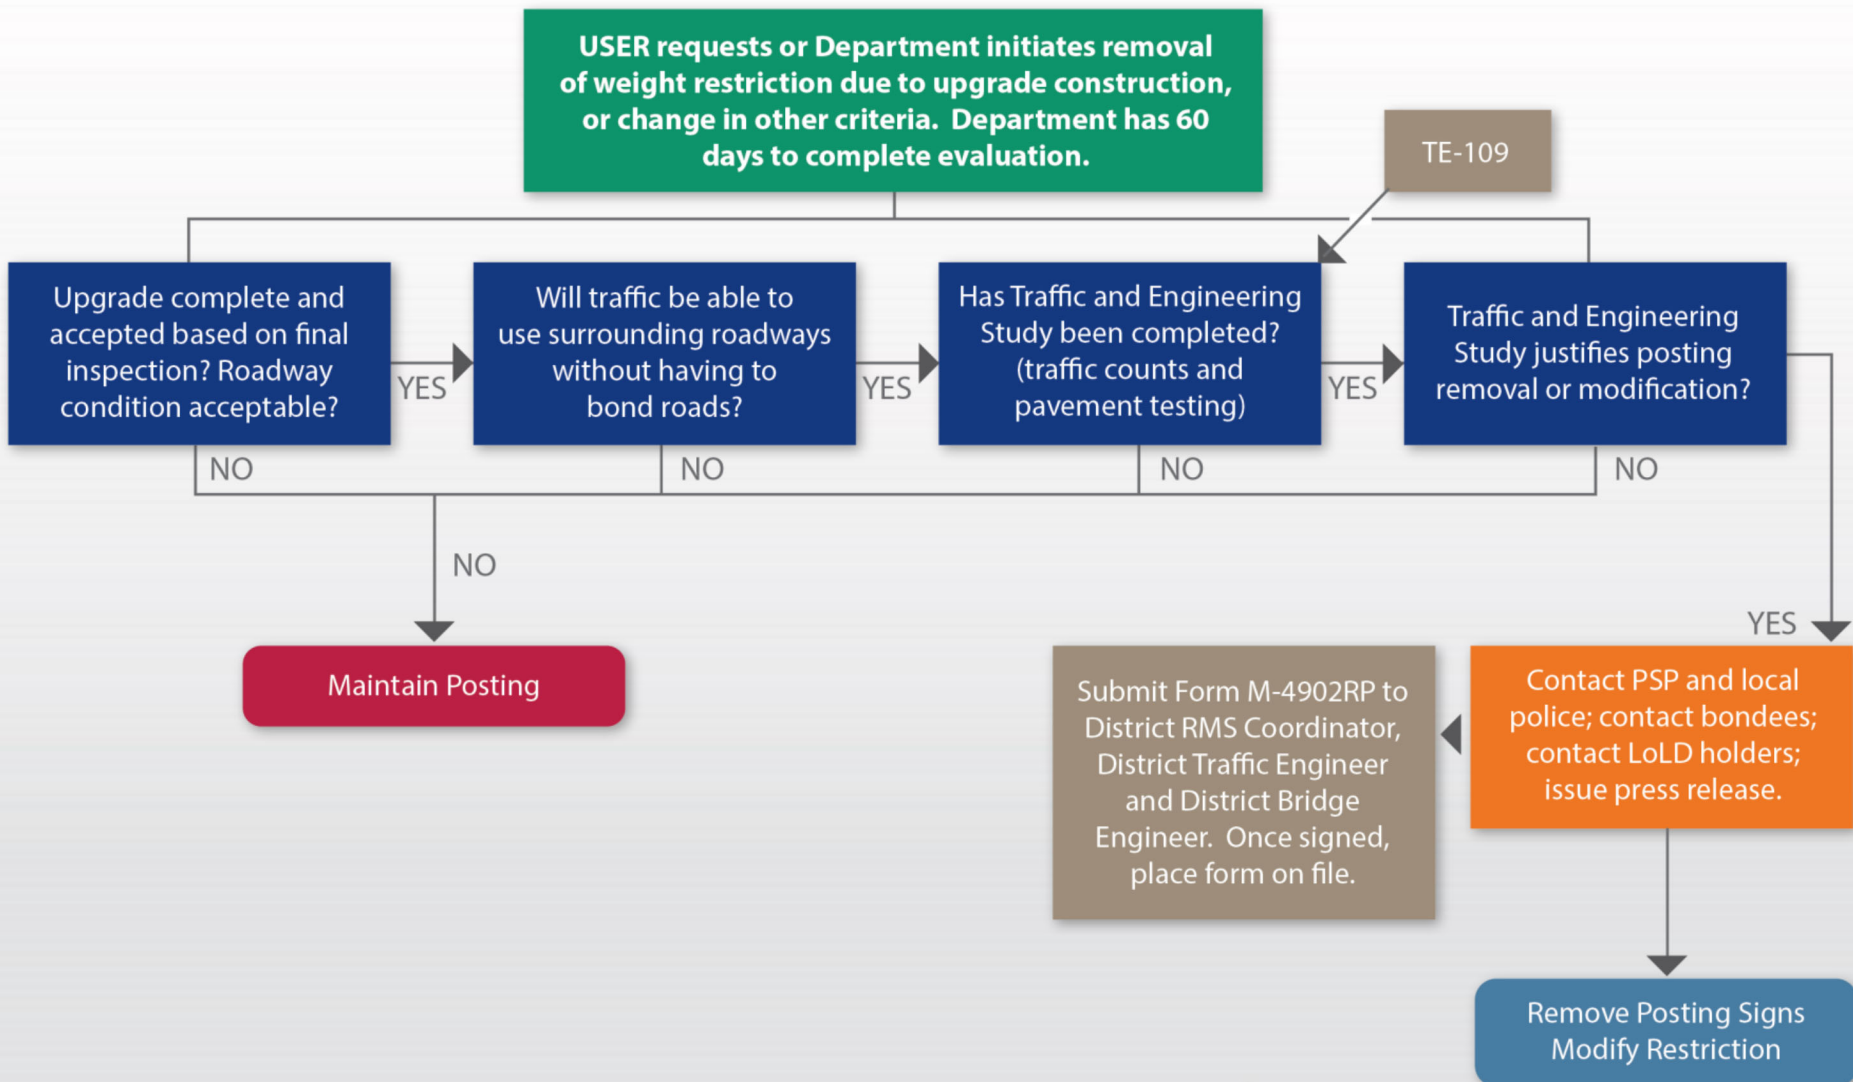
USER requests or Department initiates removal of weight restriction due to upgrade construction, or change in other criteria. Department has 60 days to complete evaluation.

TE-109

Upgrade complete and accepted based on final inspection? Roadway condition acceptable?

YES

Will traffic be able to use surrounding roadways without having to bond roads?

YES

Has Traffic and Engineering Study been completed? (traffic counts and pavement testing)

YES

Traffic and Engineering Study justifies posting removal or modification?

NO

NO

NO

NO

NO

Maintain Posting

YES

Contact PSP and local police; contact bondees; contact LoLD holders; issue press release.

Submit Form M-4902RP to District RMS Coordinator, District Traffic Engineer and District Bridge Engineer. Once signed, place form on file.

Remove Posting Signs
Modify Restriction